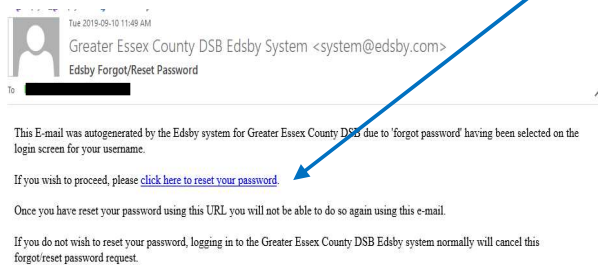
Tue 2019-09-10 11:49 AM

Greater Essex County DSB Edsby System <system@edsby.com>

Edsby Forgot/Reset Password

To

This E-mail was autogenerated by the Edsby system for Greater Essex County DSB due to 'forgot password' having been selected on the login screen for your username.

If you wish to proceed, please click here to reset your password.

Once you have reset your password using this URL you will not be able to do so again using this e-mail.

If you do not wish to reset your password, logging in to the Greater Essex County DSB Edsby system normally will cancel this forgot/reset password request.